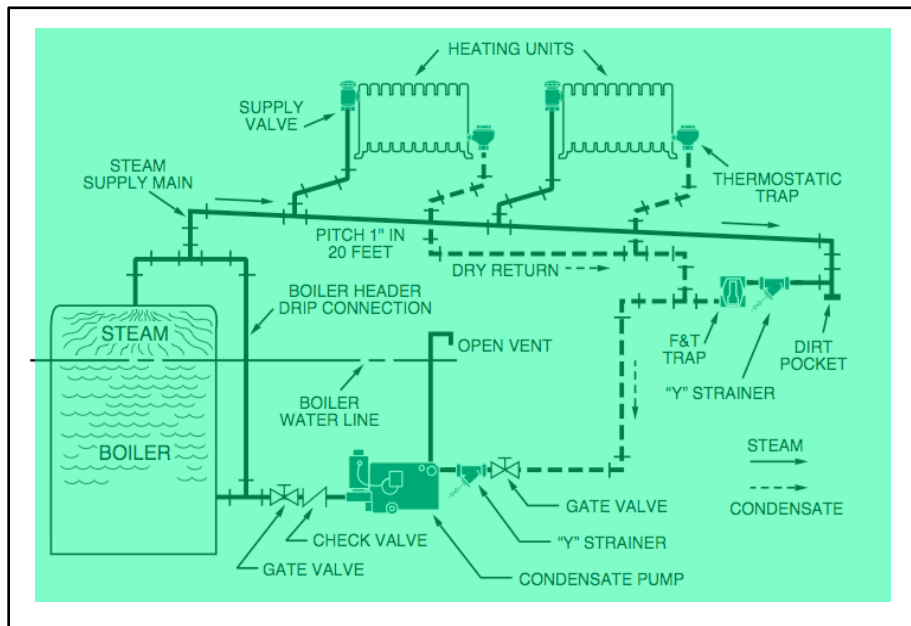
HEATING UNITS

SUPPLY VALVE

STEAM SUPPLY MAIN

THERMOSTATIC TRAP

PITCH 1" IN 20 FEET

DRY RETURN

BOILER HEADER DRIP CONNECTION

STEAM

OPEN VENT

F&T TRAP

DIRT POCKET

BOILER WATER LINE

"Y" STRAINER

BOILER

STEAM

CONDENSATE

GATE VALVE

CHECK VALVE

"Y" STRAINER

GATE VALVE

CONDENSATE PUMP